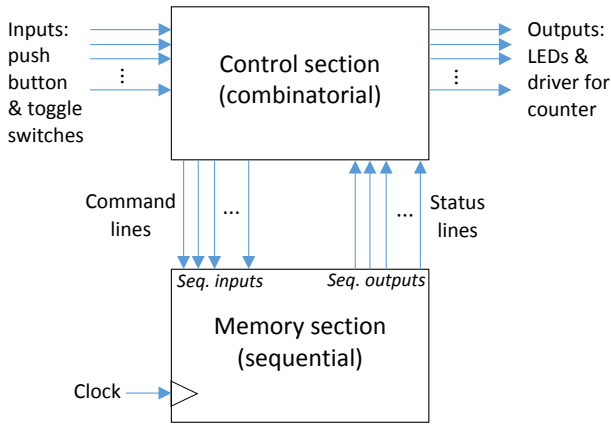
Inputs: push button & toggle switches

⋮

Control section (combinatorial)

Outputs: LEDs & driver for counter

⋮

Command lines

...

...

Status lines

Seq. inputs

Seq. outputs

Memory section (sequential)

Clock